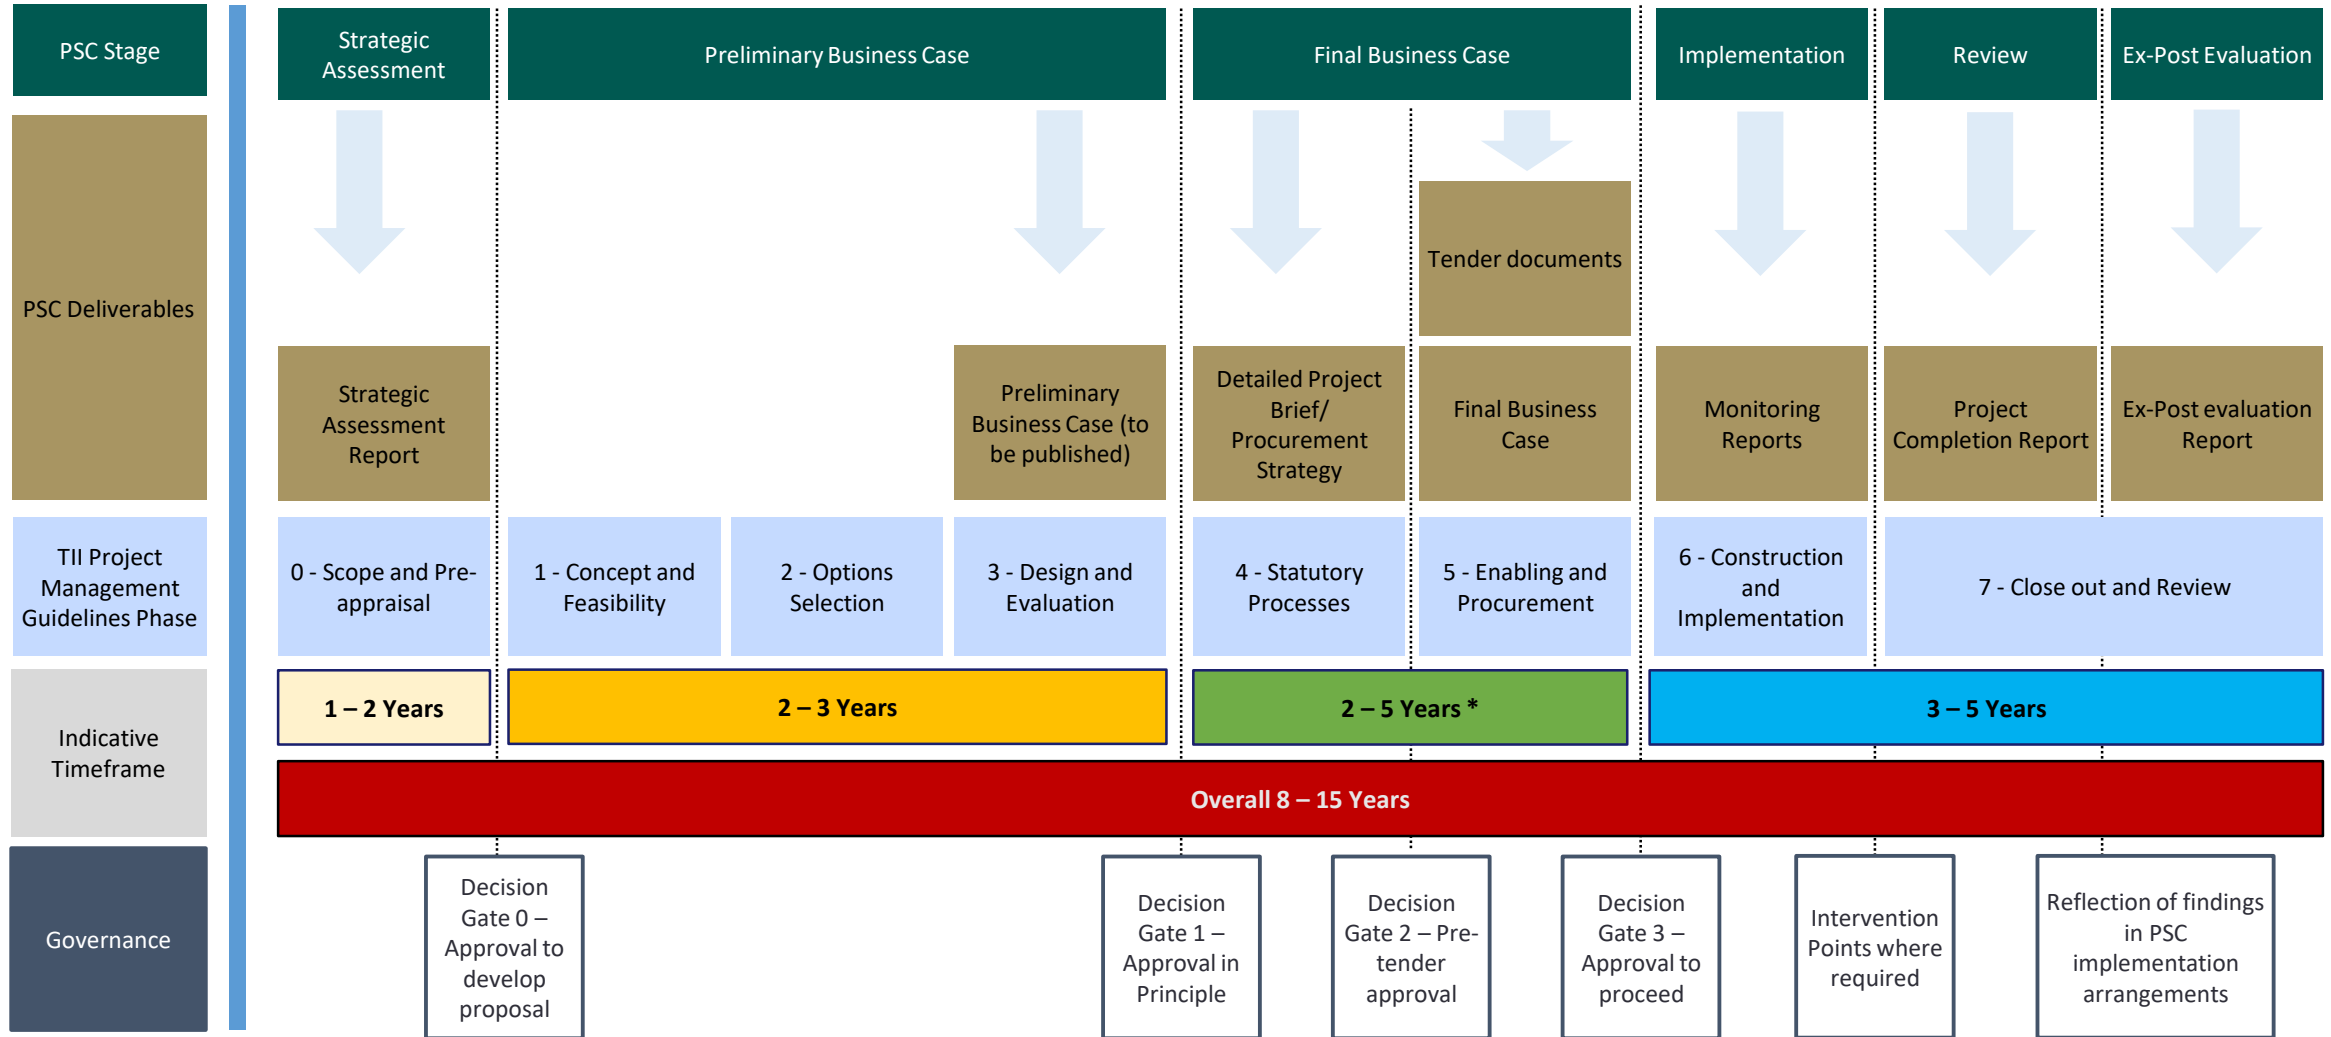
PSC Stage

Strategic Assessment

Preliminary Business Case

Final Business Case

Implementation

Review

Ex-Post Evaluation

PSC Deliverables

Tender documents

Strategic Assessment Report

Preliminary Business Case (to be published)

Detailed Project Brief/ Procurement Strategy

Final Business Case

Monitoring Reports

Project Completion Report

Ex-Post evaluation Report

TII Project Management Guidelines Phase

0 - Scope and Pre-appraisal

1 - Concept and Feasibility

2 - Options Selection

3 - Design and Evaluation

4 - Statutory Processes

5 - Enabling and Procurement

6 - Construction and Implementation

7 - Close out and Review

Indicative Timeframe

1 – 2 Years

2 – 3 Years

2 – 5 Years *

3 – 5 Years

Overall 8 – 15 Years

Governance

Decision Gate 0 – Approval to develop proposal

Decision Gate 1 – Approval in Principle

Decision Gate 2 – Pre-tender approval

Decision Gate 3 – Approval to proceed

Intervention Points where required

Reflection of findings in PSC implementation arrangements